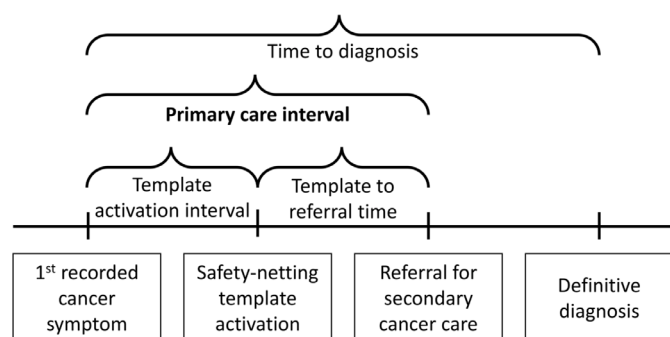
Time to diagnosis

**Primary care interval**

Template activation interval

Template to referral time

1$^{st}$ recorded cancer symptom

Safety-netting template activation

Referral for secondary cancer care

Definitive diagnosis